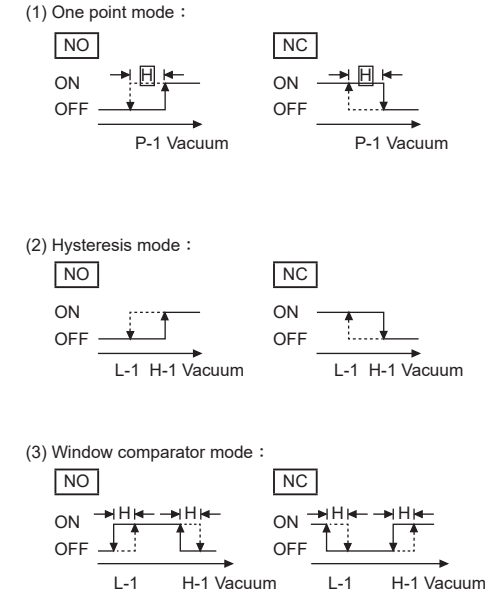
(1) One point mode：

NO

ON

OFF

H

P-1 Vacuum

NC

ON

OFF

H

P-1 Vacuum

(2) Hysteresis mode：

NO

ON

OFF

L-1 H-1 Vacuum

NC

ON

OFF

L-1 H-1 Vacuum

(3) Window comparator mode：

NO

ON

OFF

H H

L-1 H-1 Vacuum

NC

ON

OFF

H H

L-1 H-1 Vacuum